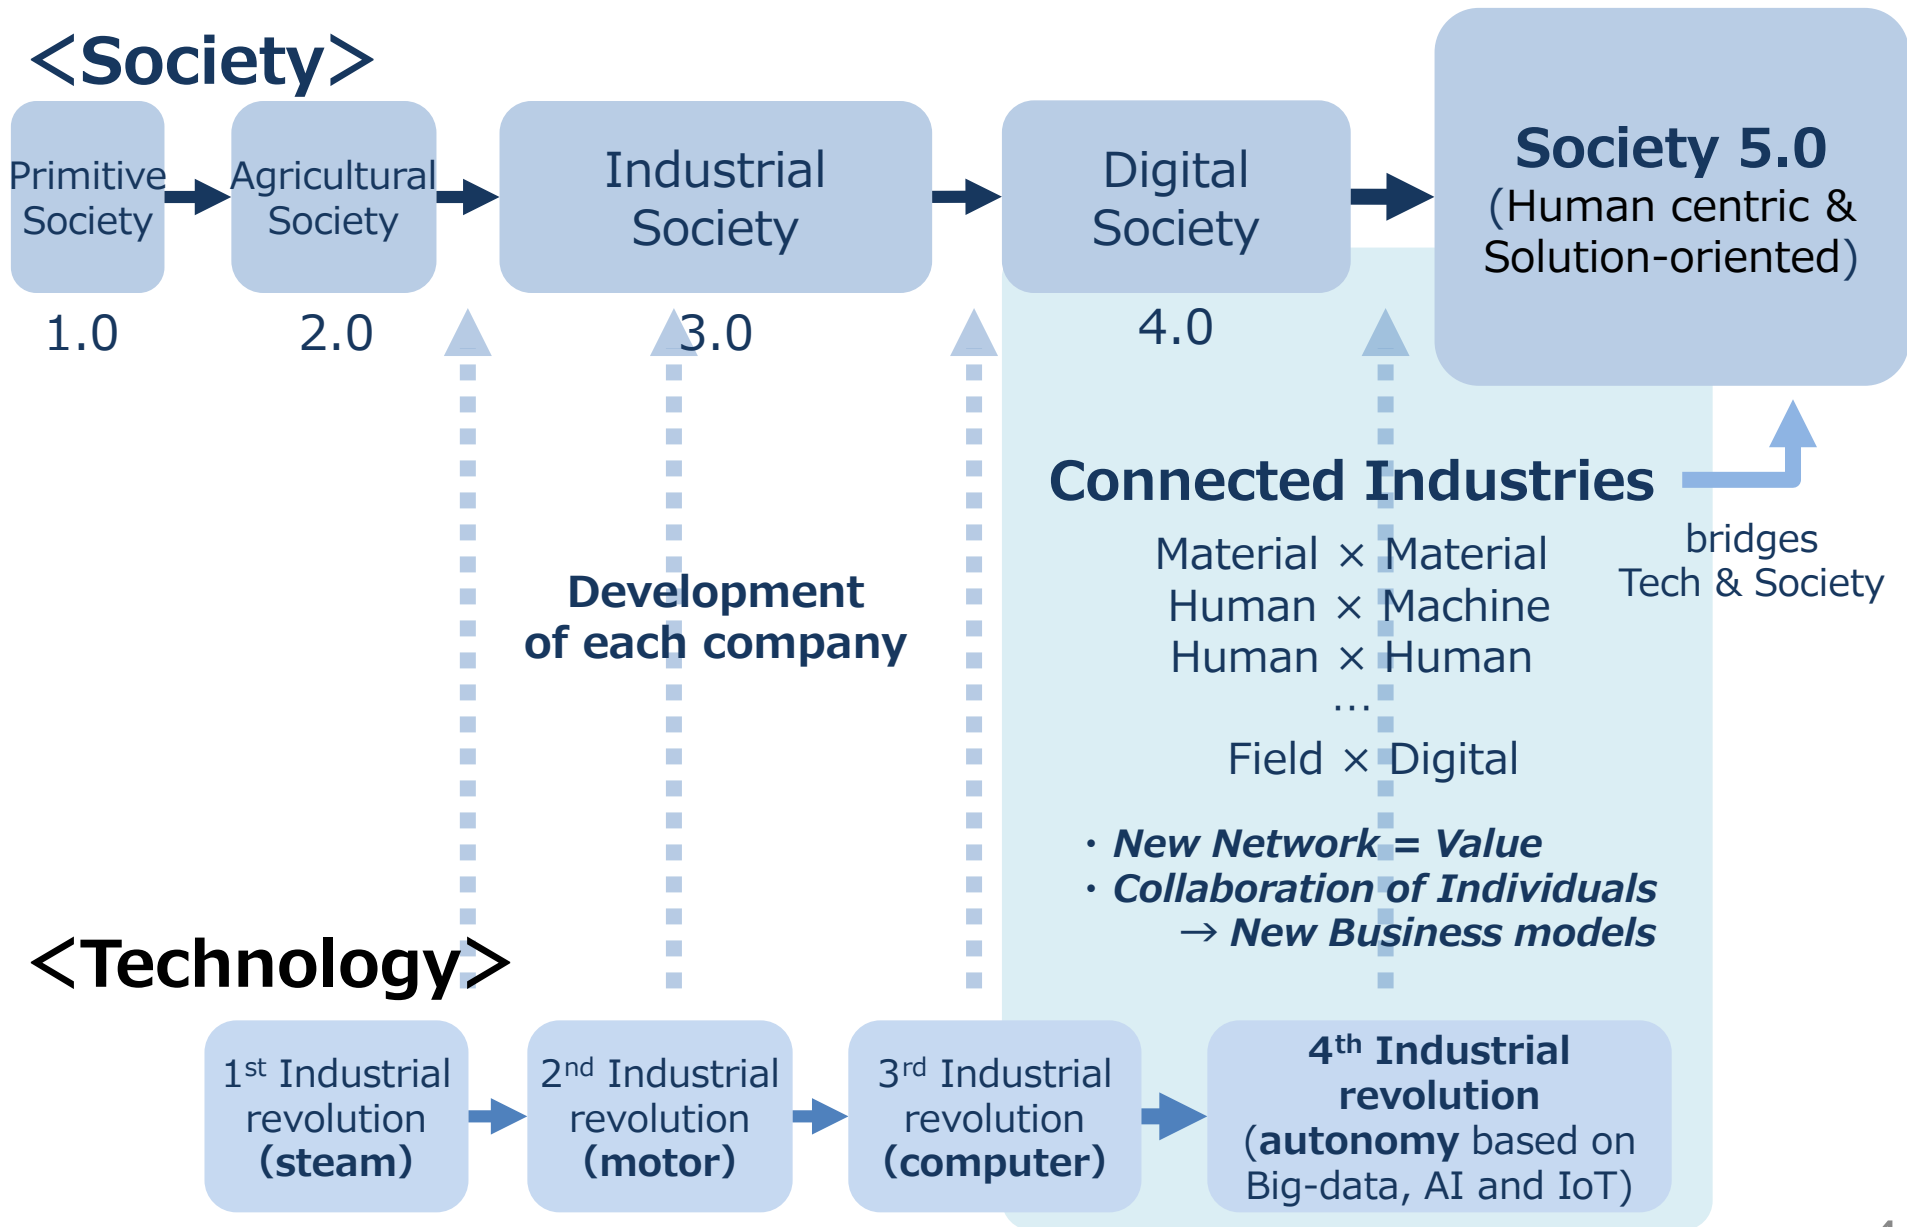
<Society>

Primitive Society

Agricultural Society

Industrial Society

Digital Society

Society 5.0
(Human centric & Solution-oriented)

1.0

2.0

3.0

4.0

Connected Industries

Material × Material
Human × Machine
Human × Human
…
Field × Digital

bridges
Tech & Society

Development of each company

・New Network = Value
・Collaboration of Individuals
→ New Business models

<Technology>

$1^{st}$ Industrial revolution (steam)

$2^{nd}$ Industrial revolution (motor)

$3^{rd}$ Industrial revolution (computer)

$4^{th}$ Industrial revolution (autonomy based on Big-data, AI and IoT)